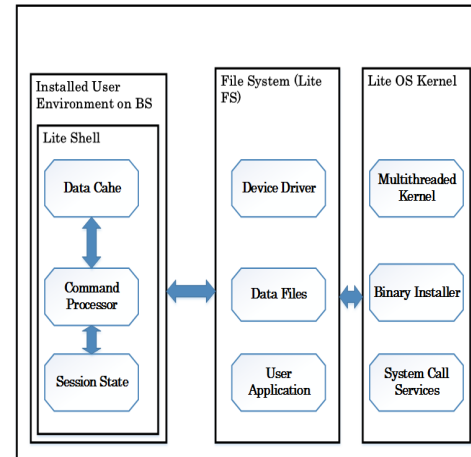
Installed User Environment on BS

Lite Shell

Data Cahe

Command Processor

Session State

File System (Lite FS)

Device Driver

Data Files

User Application

Lite OS Kernel

Multithreaded Kernel

Binary Installer

System Call Services